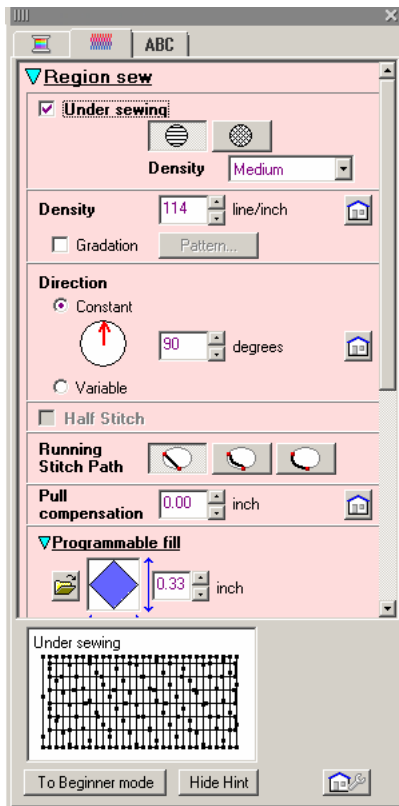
ABC

Region sew

Under sewing

Density Medium

Density 114 line/inch

Gradation Pattern...

Direction

Constant

90 degrees

Variable

Half Stitch

Running Stitch Path

Pull compensation 0.00 inch

Programmable fill

0.33 inch

Under sewing

To Beginner mode Hide Hint